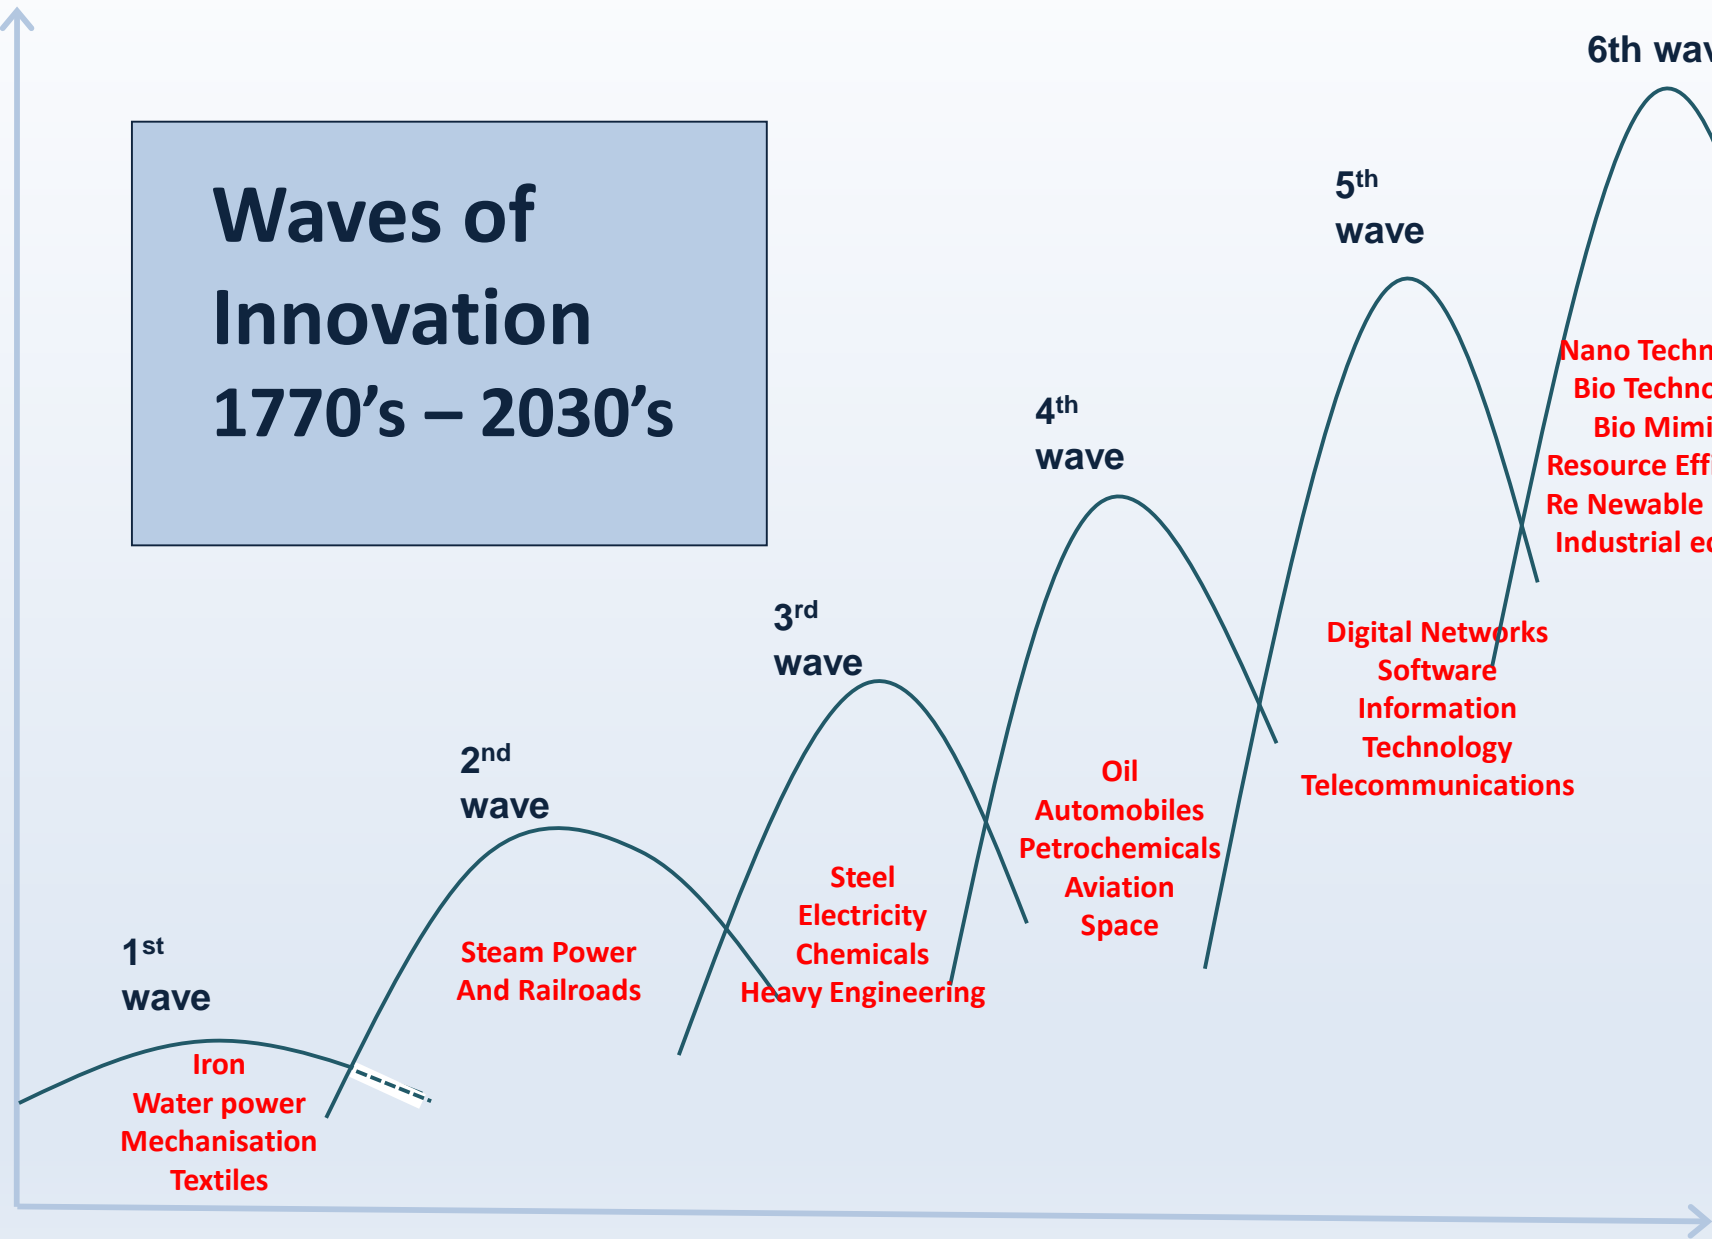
Waves of Innovation
1770's – 2030's

6th wa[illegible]

5$^{th}$ wave

4$^{th}$ wave

3$^{rd}$ wave

2$^{nd}$ wave

1$^{st}$ wave

Nano Techn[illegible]
Bio Techno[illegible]
Bio Mimi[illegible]
Resource Eff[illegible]
Re Newable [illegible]
Industrial ec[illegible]

Digital Networks
Software
Information
Technology
Telecommunications

Oil
Automobiles
Petrochemicals
Aviation
Space

Steel
Electricity
Chemicals
Heavy Engineering

Steam Power
And Railroads

Iron
Water power
Mechanisation
Textiles